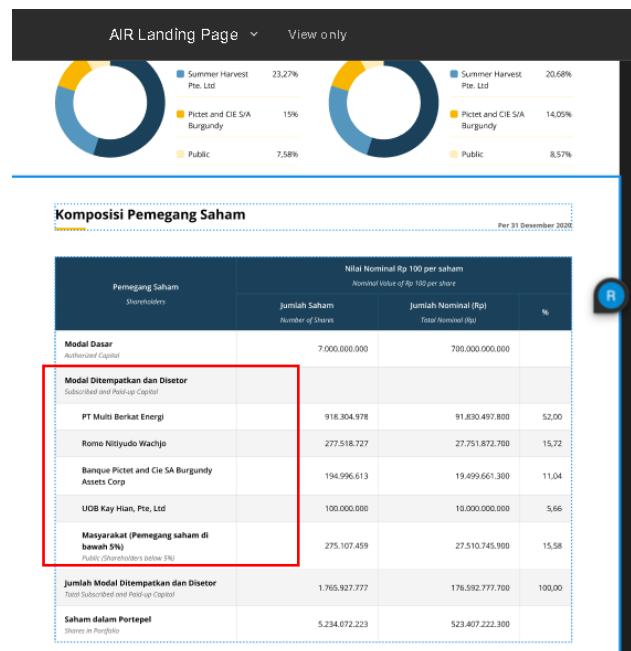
AIR Landing Page View only

Summer Harvest Pte. Ltd 23,27%

Pictet and CIE S/A Burgundy 15%

Public 7,58%

Summer Harvest Pte. Ltd 20,68%

Pictet and CIE S/A Burgundy 14,05%

Public 8,57%

Komposisi Pemegang Saham

Per 31 Desember 2020

| Pemegang Saham *Shareholders* | Nilai Nominal Rp 100 per saham *Nominal Value of Rp 100 per share* Jumlah Saham *Number of Shares* | Jumlah Nominal (Rp) *Total Nominal (Rp)* | % |
|---|---|---|---|
| Modal Dasar *Authorized Capital* | 7.000.000.000 | 700.000.000.000 | |
| Modal Ditempatkan dan Disetor *Subscribed and Paid-up Capital* | | | |
| PT Multi Berkat Energi | 918.304.978 | 91.830.497.800 | 52,00 |
| Romo Nitiyudo Wachjo | 277.518.727 | 27.751.872.700 | 15,72 |
| Banque Pictet and Cie SA Burgundy Assets Corp | 194.996.613 | 19.499.661.300 | 11,04 |
| UOB Kay Hian, Pte, Ltd | 100.000.000 | 10.000.000.000 | 5,66 |
| Masyarakat (Pemegang saham di bawah 5%) *Public (Shareholders below 5%)* | 275.107.459 | 27.510.745.900 | 15,58 |
| Jumlah Modal Ditempatkan dan Disetor *Total Subscribed and Paid-up Capital* | 1.765.927.777 | 176.592.777.700 | 100,00 |
| Saham dalam Portepel *Shares in Portfolio* | 5.234.072.223 | 523.407.222.300 | |

R